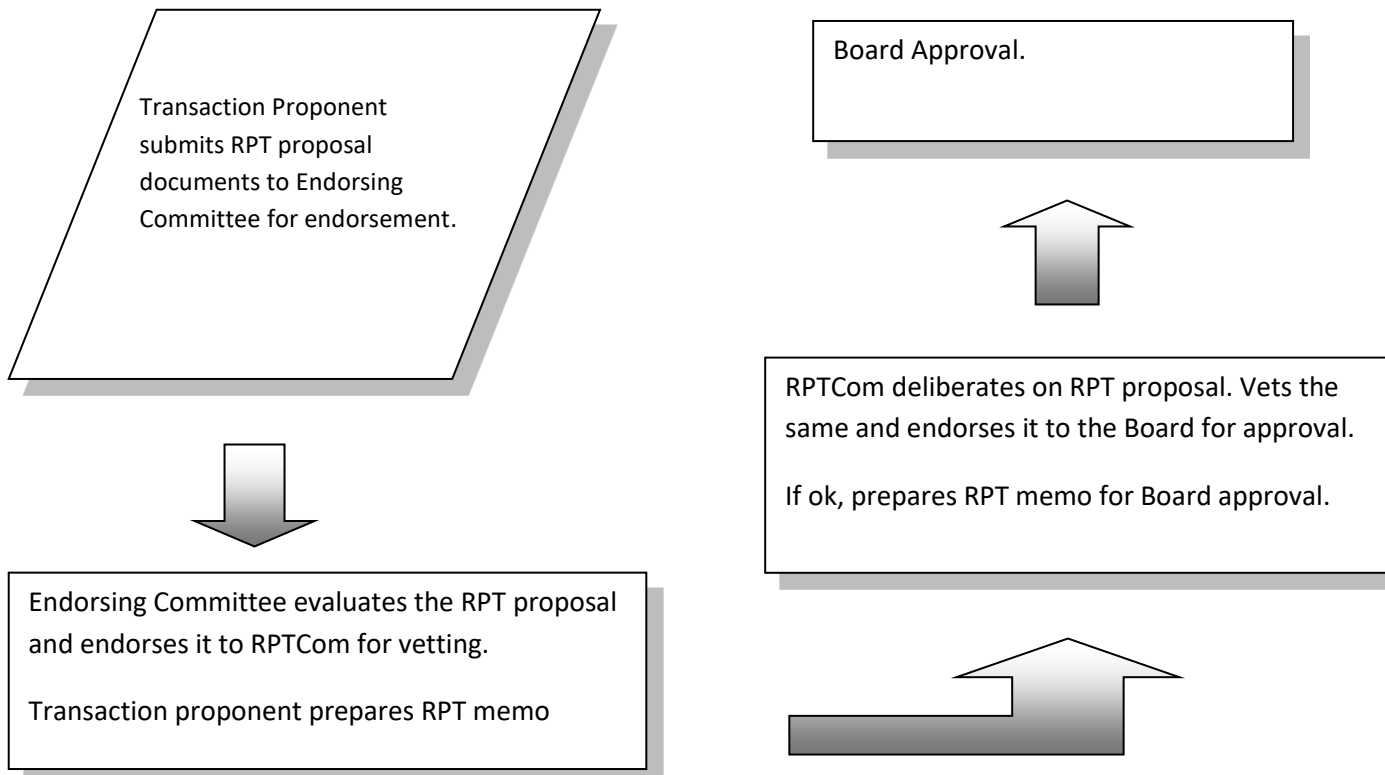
Transaction Proponent submits RPT proposal documents to Endorsing Committee for endorsement.

Endorsing Committee evaluates the RPT proposal and endorses it to RPTCom for vetting.

Transaction proponent prepares RPT memo

RPTCom deliberates on RPT proposal. Vets the same and endorses it to the Board for approval.

If ok, prepares RPT memo for Board approval.

Board Approval.